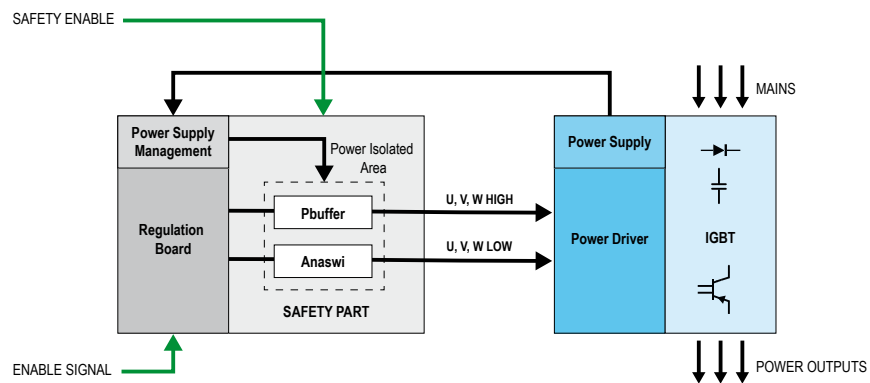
SAFETY ENABLE

MAINS

Power Supply Management

Power Isolated Area

Power Supply

Regulation Board

Pbuffer

U, V, W HIGH

Power Driver

IGBT

Anaswi

U, V, W LOW

SAFETY PART

ENABLE SIGNAL

POWER OUTPUTS